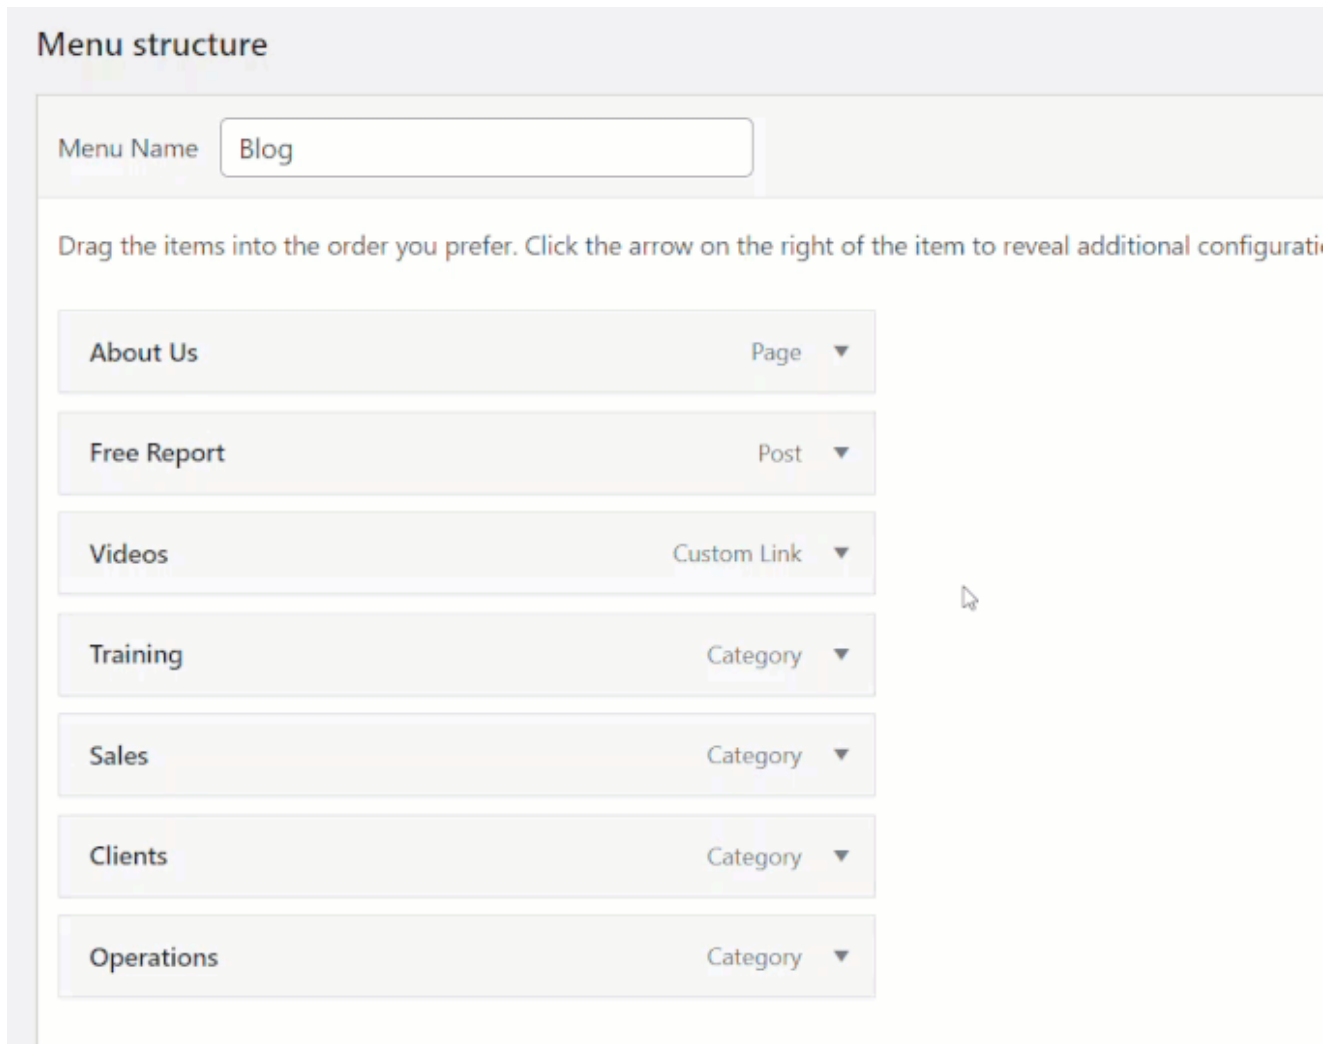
Menu structure

Menu Name Blog

Drag the items into the order you prefer. Click the arrow on the right of the item to reveal additional configurati

About Us Page ▼

Free Report Post ▼

Videos Custom Link ▼

Training Category ▼

Sales Category ▼

Clients Category ▼

Operations Category ▼